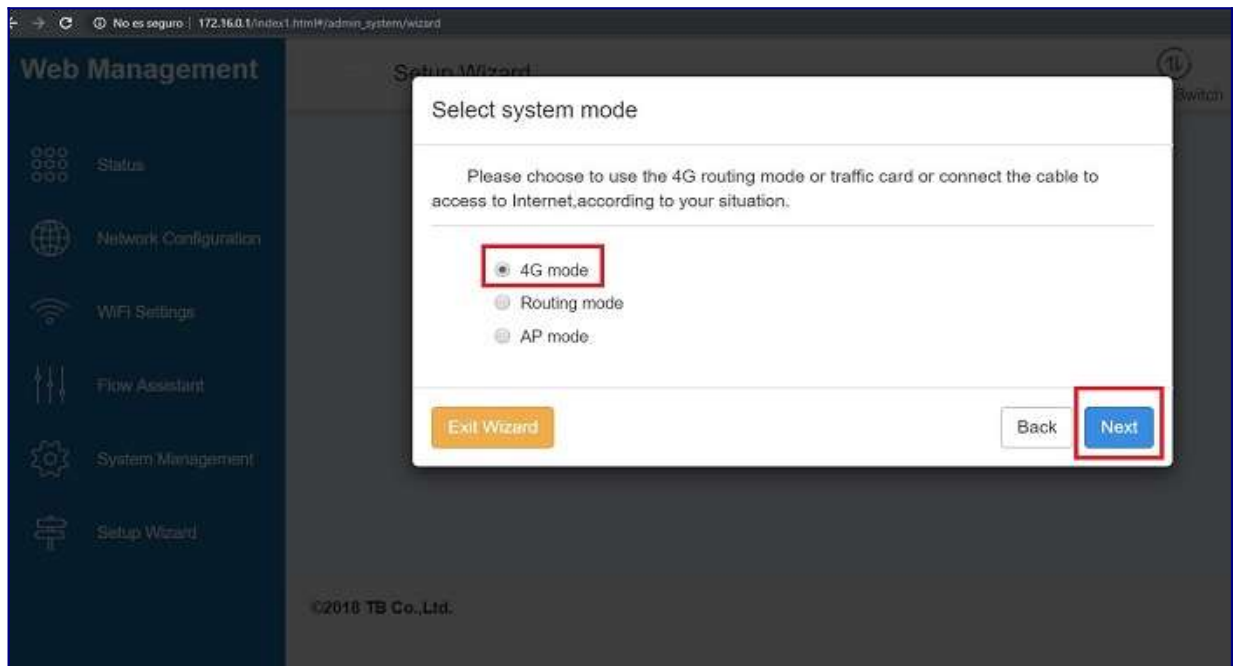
No es seguro | 172.16.0.1/index1.html#/admin_system/wizard

Web Management

Setup Wizard

Switch

Status

Network Configuration

WiFi Settings

Flow Assistant

System Management

Setup Wizard

Select system mode

Please choose to use the 4G routing mode or traffic card or connect the cable to access to Internet,according to your situation.

4G mode

Routing mode

AP mode

Exit Wizard

Back

Next

©2018 TB Co.,Ltd.